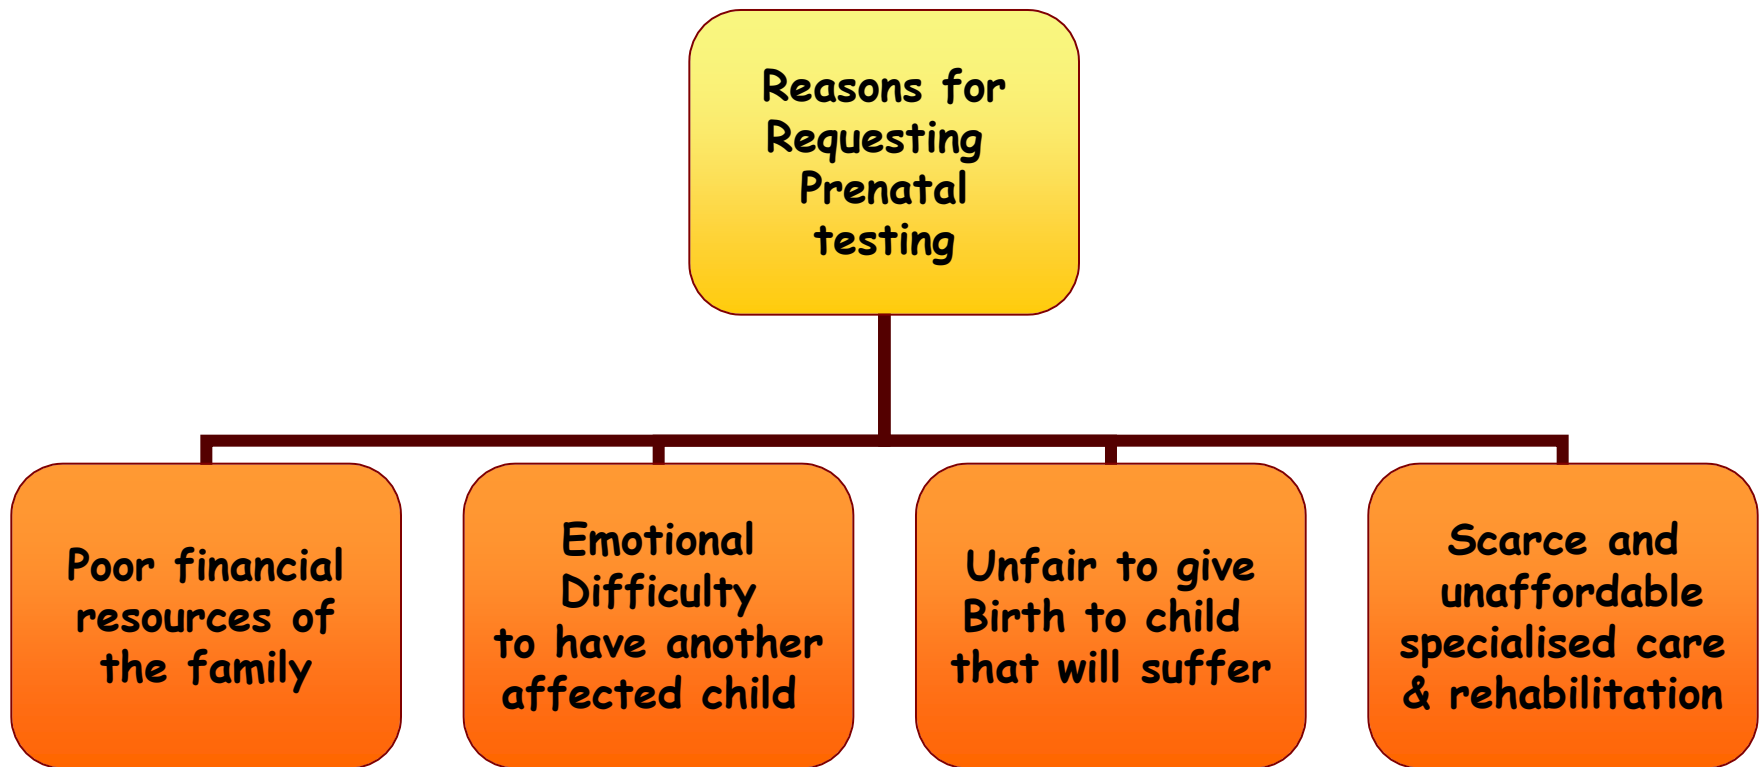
Reasons for Requesting Prenatal testing

Poor financial resources of the family

Emotional Difficulty to have another affected child

Unfair to give Birth to child that will suffer

Scarce and unaffordable specialised care & rehabilitation